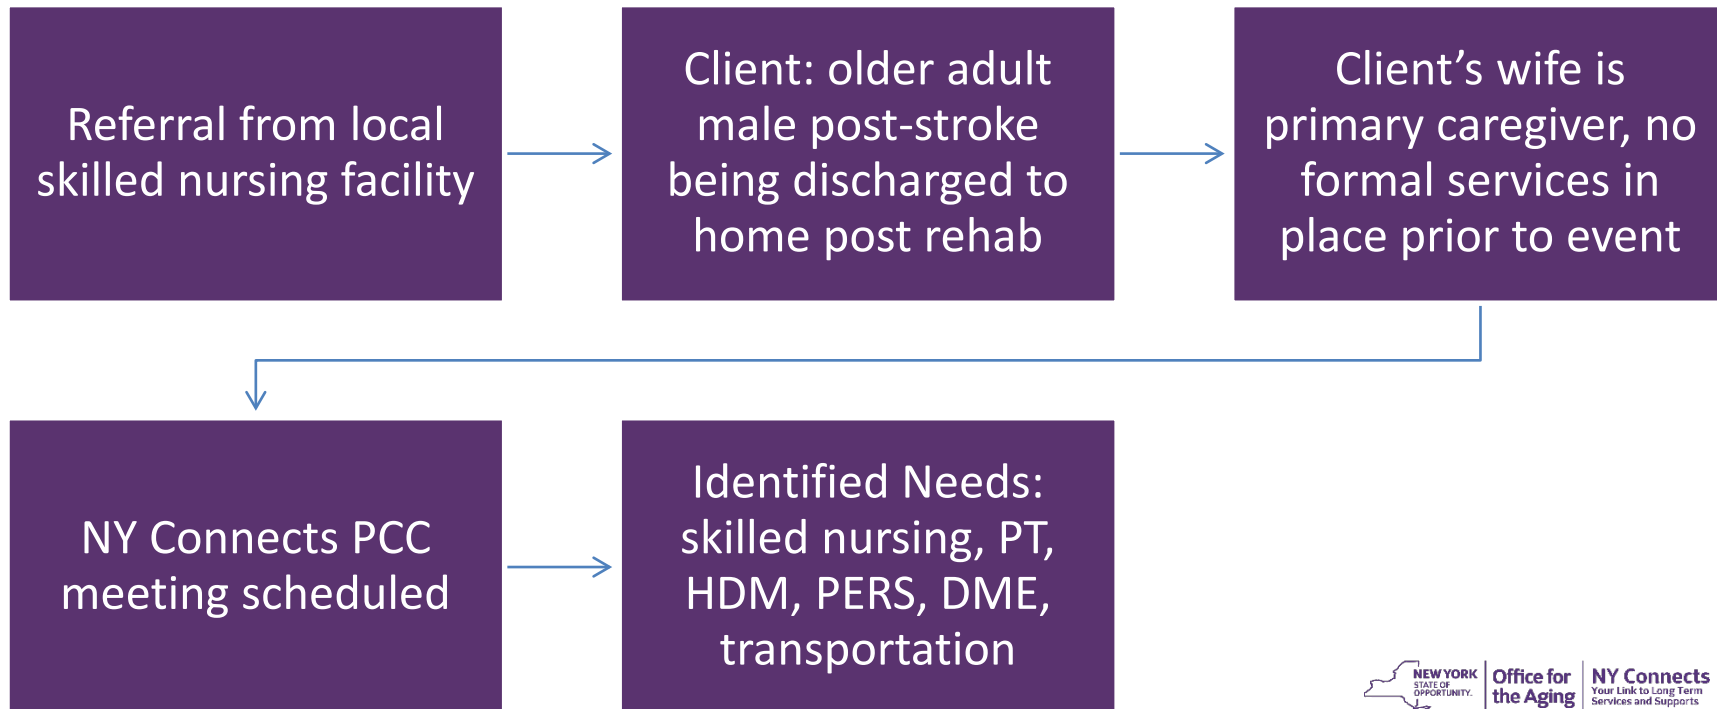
Referral from local skilled nursing facility

Client: older adult male post-stroke being discharged to home post rehab

Client's wife is primary caregiver, no formal services in place prior to event

NY Connects PCC meeting scheduled

Identified Needs: skilled nursing, PT, HDM, PERS, DME, transportation

NEW YORK STATE OF OPPORTUNITY. Office for the Aging NY Connects Your Link to Long Term Services and Supports